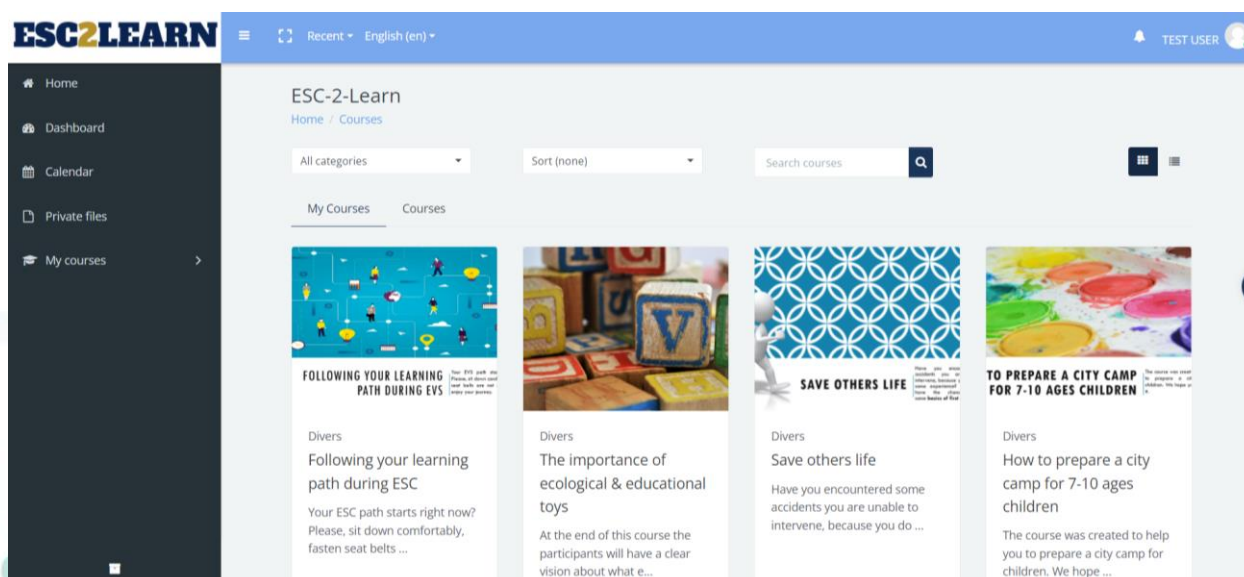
ESC2LEARN

Recent English (en)

TEST USER

Home

Dashboard

Calendar

Private files

My courses

ESC-2-Learn

Home / Courses

All categories

Sort (none)

Search courses

My Courses

Courses

FOLLOWING YOUR LEARNING PATH DURING EVS

Divers

Following your learning path during ESC

Your ESC path starts right now? Please, sit down comfortably, fasten seat belts ...

Divers

The importance of ecological & educational toys

At the end of this course the participants will have a clear vision about what e...

SAVE OTHERS LIFE

Divers

Save others life

Have you encountered some accidents you are unable to intervene, because you do ...

TO PREPARE A CITY CAMP FOR 7-10 AGES CHILDREN

Divers

How to prepare a city camp for 7-10 ages children

The course was created to help you to prepare a city camp for children. We hope ...